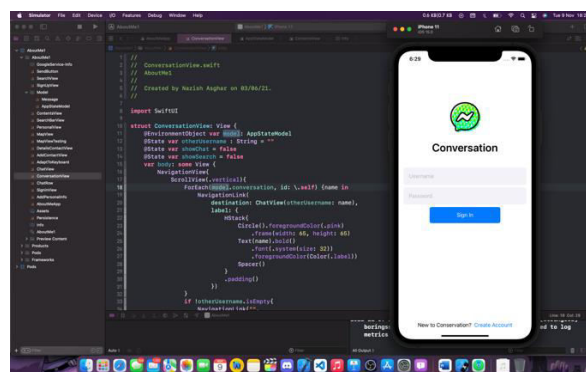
Simulator File Edit Device I/O Features Debug Window Help

AboutMe1

//
//  ConversationView.swift
//  AboutMe1
//
//  Created by Nazish Asghar on 03/06/21.
//

import SwiftUI

struct ConversationView: View {
    @EnvironmentObject var model: AppStateModel
    @State var otherUsername : String = ""
    @State var showChat = false
    @State var showSearch = false
    var body: some View {
        NavigationView{
            ScrollView(.vertical){
                ForEach(model.conversation, id: \.self) {name in
                    NavigationLink(
                        destination: ChatView(otherUsername: name),
                        label: {
                            HStack{
                                Circle().foregroundColor(.pink)
                                    .frame(width: 65, height: 65)
                                Text(name).bold()
                                    .font(.system(size: 32))
                                    .foregroundColor(Color(.label))
                                Spacer()
                            }
                            .padding()
                        })
                }
                if !otherUsername.isEmpty{
                    NavigationLink("",

iPhone 11
6:29
Conversation
Username
Password
Sign In
New to Conversation? Create Account